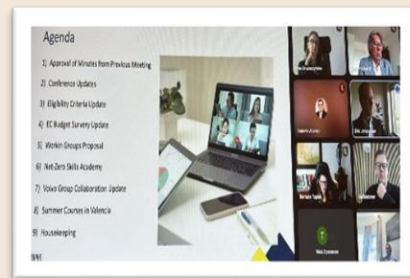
Agenda

1) Approval of Minutes from Previous Meeting
2) Conference Updates
3) Eligibility Criteria Update
4) EC Budget Survey Update
5) Workin Groups Proposal
6) Net-Zero Skills Academy
7) Volvo Group Collaboration Update
8) Summer Courses in Valencia
9) Housekeeping

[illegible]